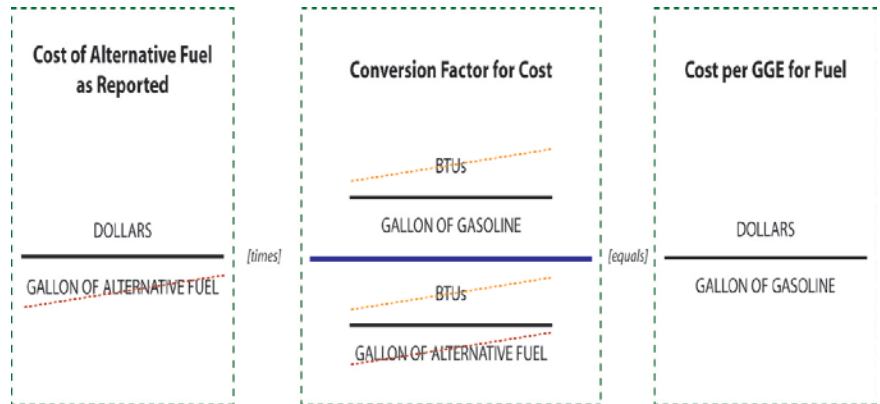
Cost of Alternative Fuel as Reported

DOLLARS

GALLON OF ALTERNATIVE FUEL

[times]

Conversion Factor for Cost

BTUs

GALLON OF GASOLINE

BTUs

GALLON OF ALTERNATIVE FUEL

[equals]

Cost per GGE for Fuel

DOLLARS

GALLON OF GASOLINE